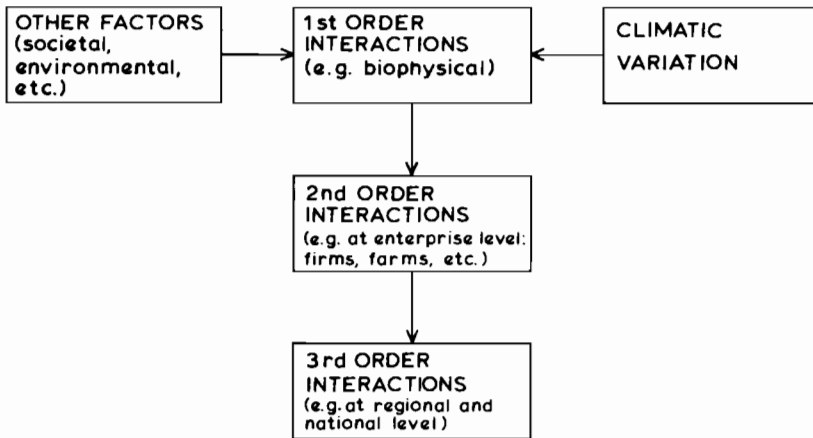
OTHER FACTORS (societal, environmental, etc.)

1st ORDER INTERACTIONS (e.g. biophysical)

CLIMATIC VARIATION

2nd ORDER INTERACTIONS (e.g. at enterprise level: firms, farms, etc.)

3rd ORDER INTERACTIONS (e.g. at regional and national level)